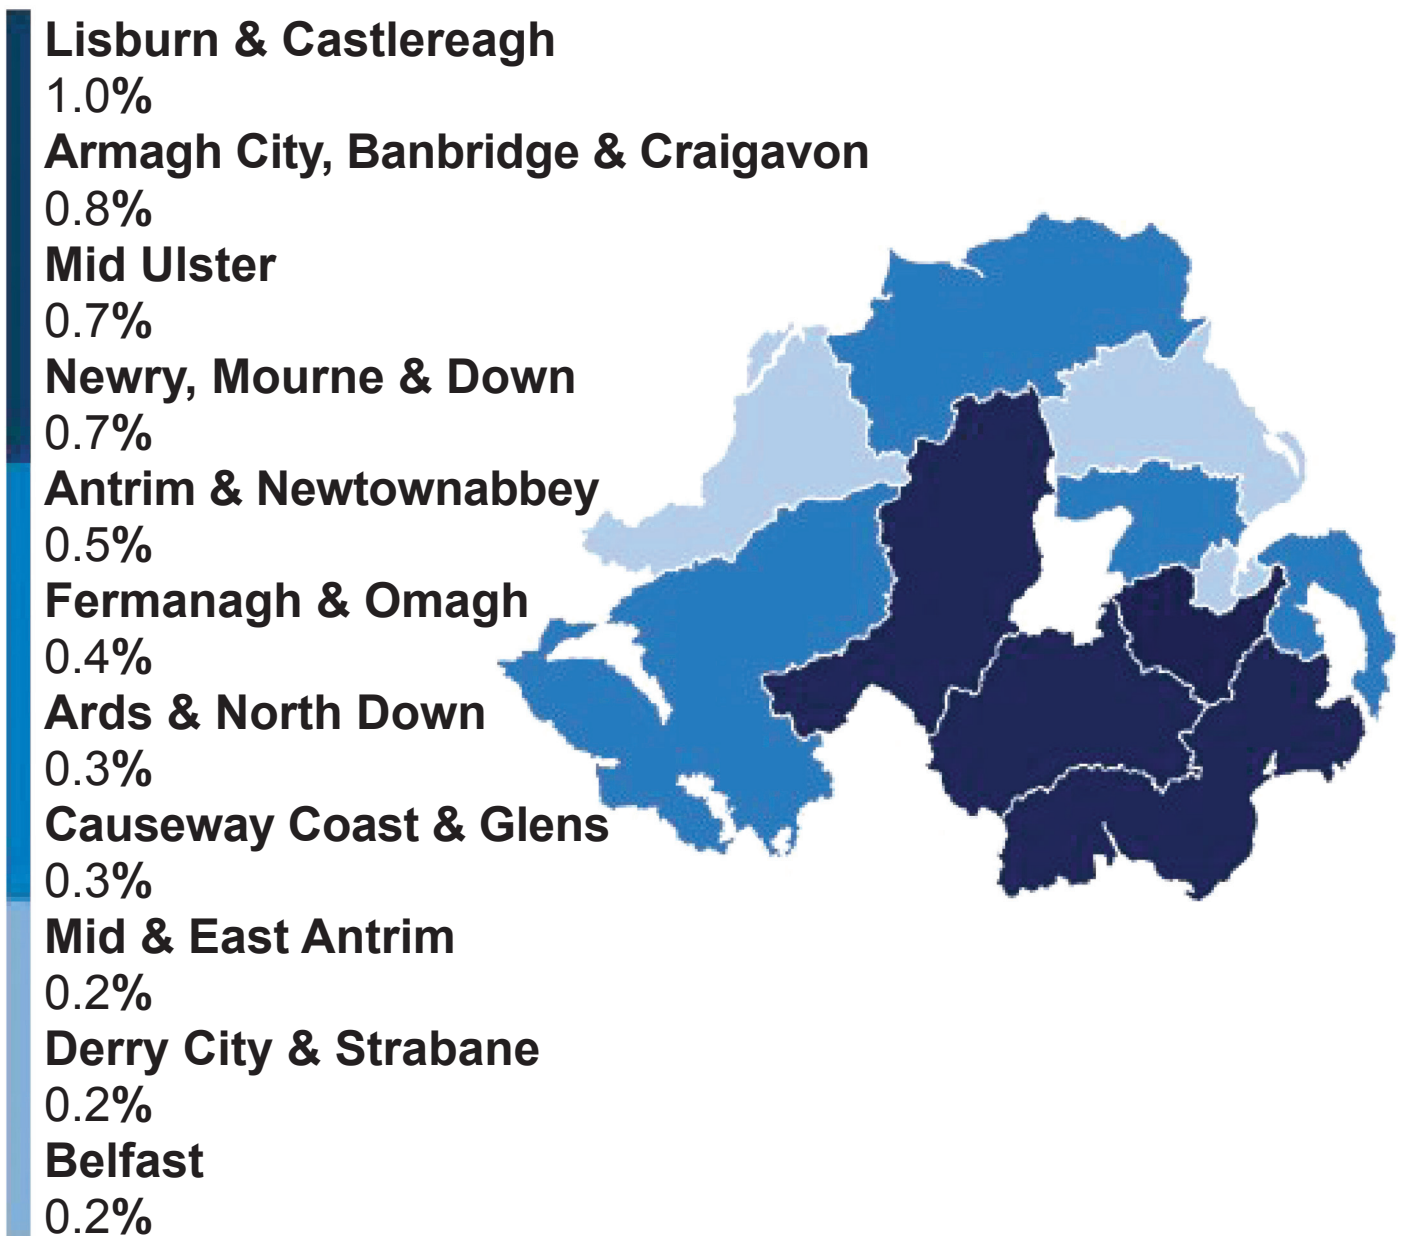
Lisburn & Castlereagh
1.0%
Armagh City, Banbridge & Craigavon
0.8%
Mid Ulster
0.7%
Newry, Mourne & Down
0.7%
Antrim & Newtownabbey
0.5%
Fermanagh & Omagh
0.4%
Ards & North Down
0.3%
Causeway Coast & Glens
0.3%
Mid & East Antrim
0.2%
Derry City & Strabane
0.2%
Belfast
0.2%